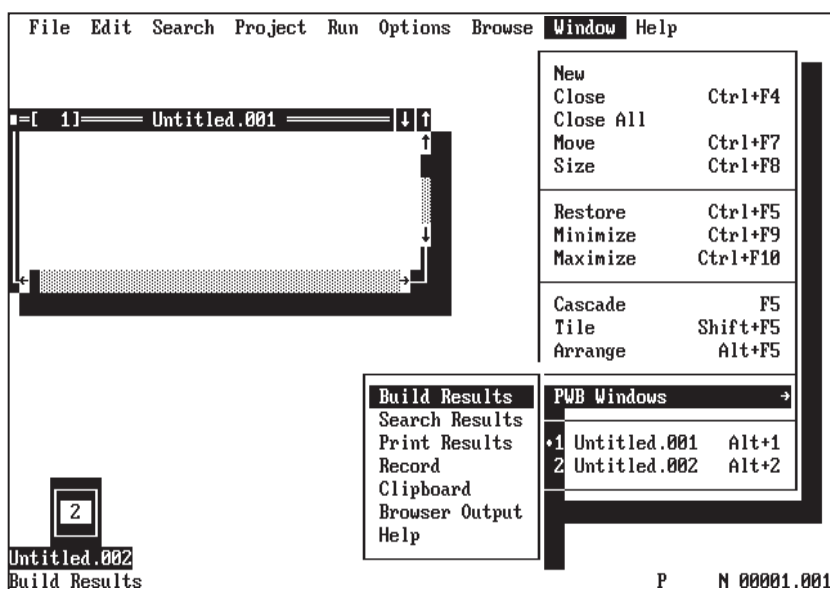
File Edit Search Project Run Options Browse Window Help

=[ 1]═══ Untitled.001 ═══ ↓ ↑

New
Close Ctrl+F4
Close All
Move Ctrl+F7
Size Ctrl+F8

Restore Ctrl+F5
Minimize Ctrl+F9
Maximize Ctrl+F10

Cascade F5
Tile Shift+F5
Arrange Alt+F5

PWB Windows →

•1 Untitled.001 Alt+1
2 Untitled.002 Alt+2

Build Results
Search Results
Print Results
Record
Clipboard
Browser Output
Help

2

Untitled.002
Build Results

P N 00001.001